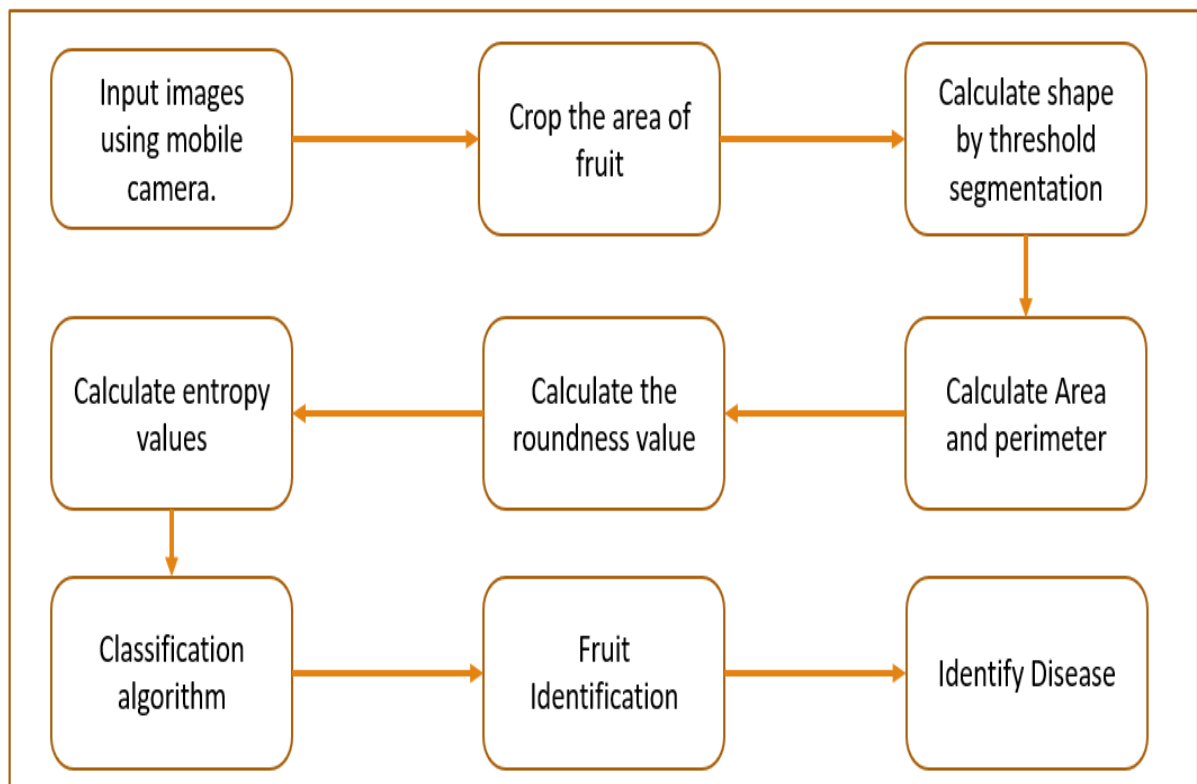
Input images using mobile camera.

Crop the area of fruit

Calculate shape by threshold segmentation

Calculate Area and perimeter

Calculate the roundness value

Calculate entropy values

Classification algorithm

Fruit Identification

Identify Disease